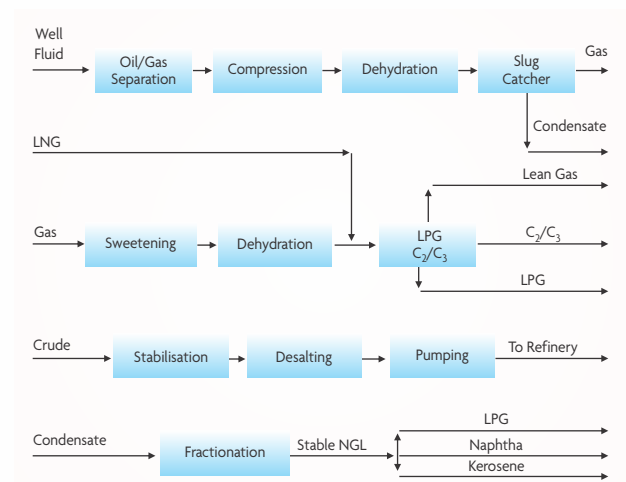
Well Fluid

Oil/Gas Separation

Compression

Dehydration

Slug Catcher

Gas

Condensate

LNG

Lean Gas

Gas

Sweetening

Dehydration

LPG $C_2/C_3$

$C_2/C_3$

LPG

Crude

Stabilisation

Desalting

Pumping

To Refinery

Condensate

Fractionation

Stable NGL

LPG

Naphtha

Kerosene